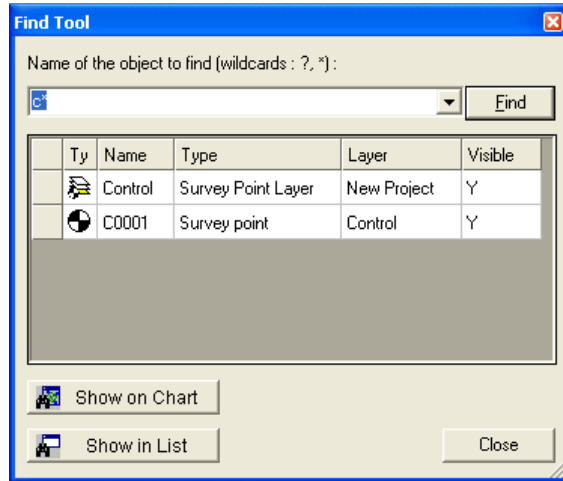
Find Tool

Name of the object to find (wildcards : ?, *) :

c*

Find

| | Ty | Name | Type | Layer | Visible |
|---|---|---|---|---|---|
| | | Control | Survey Point Layer | New Project | Y |
| | | C0001 | Survey point | Control | Y |

Show on Chart

Show in List

Close